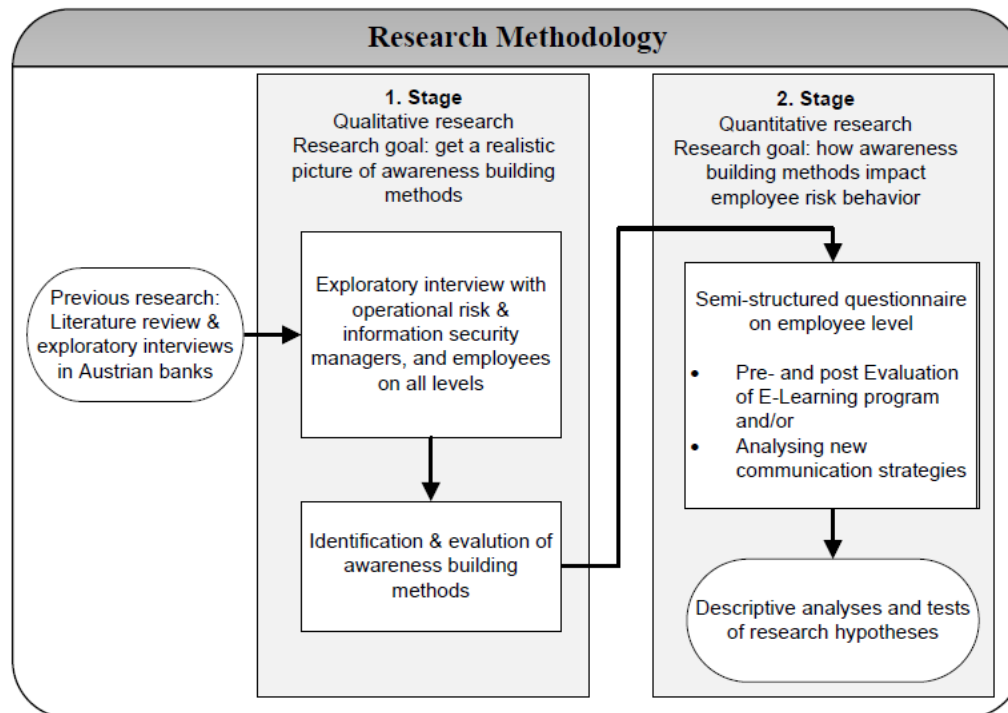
Research Methodology

Previous research: Literature review & exploratory interviews in Austrian banks

1. Stage
Qualitative research
Research goal: get a realistic picture of awareness building methods

Exploratory interview with operational risk & information security managers, and employees on all levels

Identification & evalution of awareness building methods

2. Stage
Quantitative research
Research goal: how awareness building methods impact employee risk behavior

Semi-structured questionnaire on employee level

- Pre- and post Evaluation of E-Learning program and/or
- Analysing new communication strategies

Descriptive analyses and tests of research hypotheses